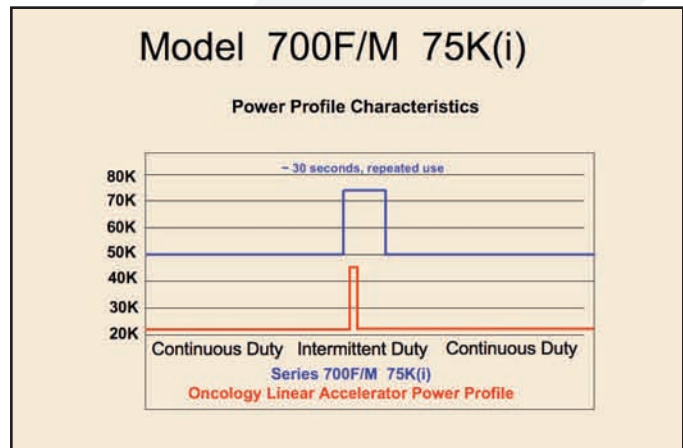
Model 700F/M 75K(i)

Power Profile Characteristics

~ 30 seconds, repeated use

80K
70K
60K
50K
40K
30K
20K

Continuous Duty Intermittent Duty Continuous Duty

Series 700F/M 75K(i)
Oncology Linear Accelerator Power Profile